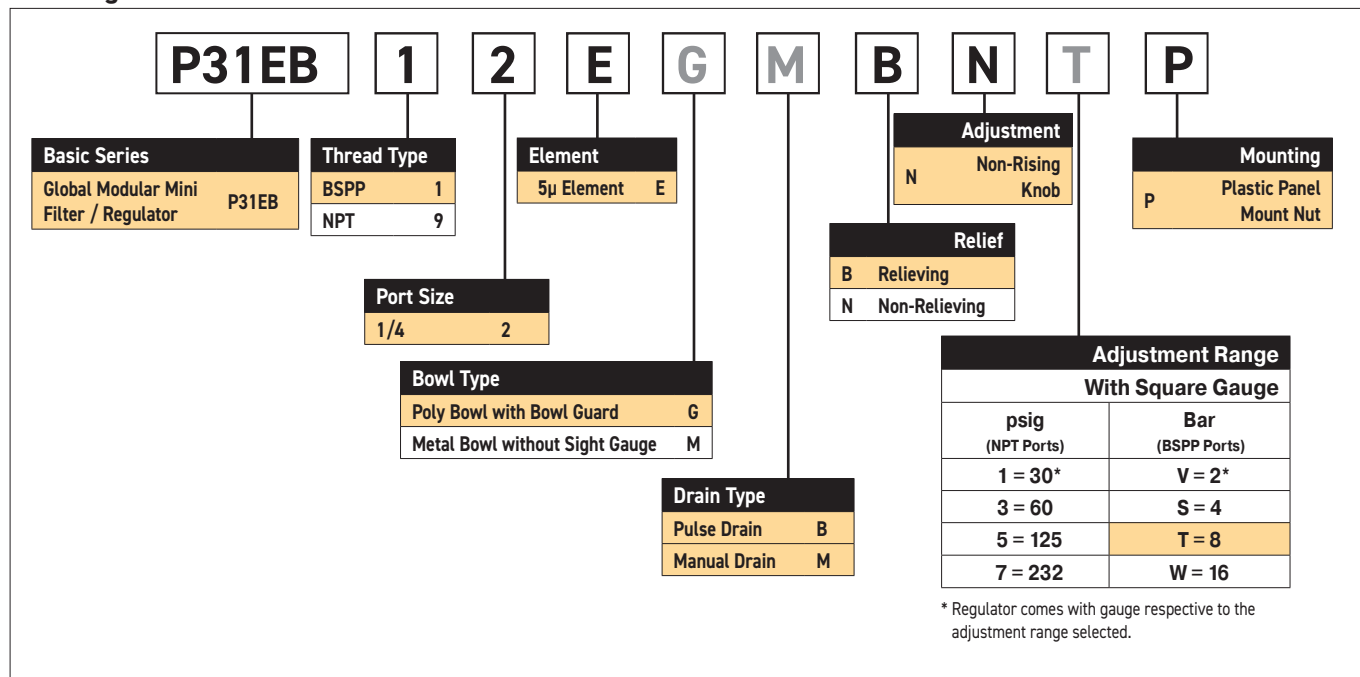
P31EB 1 2 E G M B N T P

Basic Series
Global Modular Mini Filter / Regulator P31EB

Thread Type
BSPP 1
NPT 9

Element
5μ Element E

Adjustment
N Non-Rising Knob

Mounting
P Plastic Panel Mount Nut

Relief
B Relieving
N Non-Relieving

Port Size
1/4 2

Bowl Type
Poly Bowl with Bowl Guard G
Metal Bowl without Sight Gauge M

Drain Type
Pulse Drain B
Manual Drain M

Adjustment Range
With Square Gauge

| psig (NPT Ports) | Bar (BSPP Ports) |
|---|---|
| 1 = 30* | V = 2* |
| 3 = 60 | S = 4 |
| 5 = 125 | T = 8 |
| 7 = 232 | W = 16 |

* Regulator comes with gauge respective to the adjustment range selected.